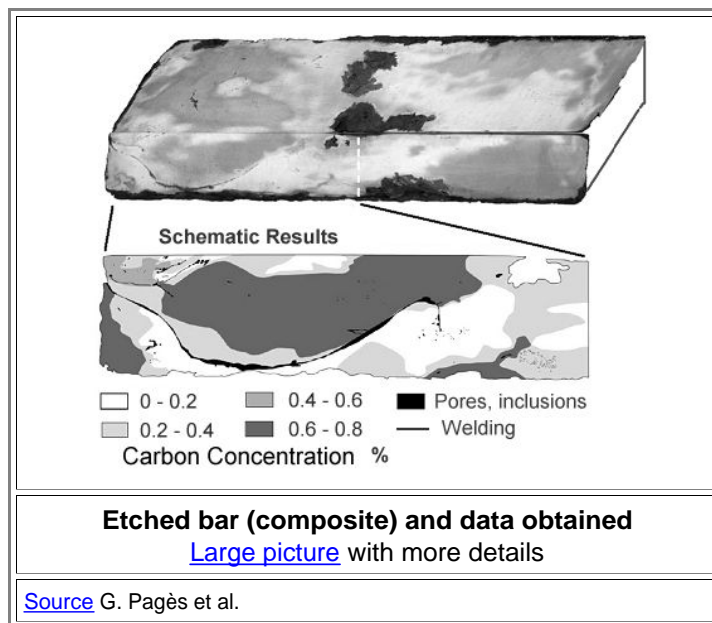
Schematic Results

0 - 0.2
0.4 - 0.6
Pores, inclusions
0.2 - 0.4
0.6 - 0.8
Welding
Carbon Concentration %

**Etched bar (composite) and data obtained**
Large picture with more details

Source G. Pagès et al.